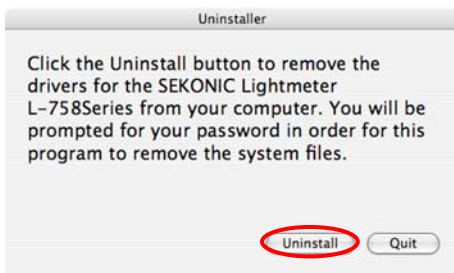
Uninstaller

Click the Uninstall button to remove the drivers for the SEKONIC Lightmeter L-758Series from your computer. You will be prompted for your password in order for this program to remove the system files.

Uninstall

Quit